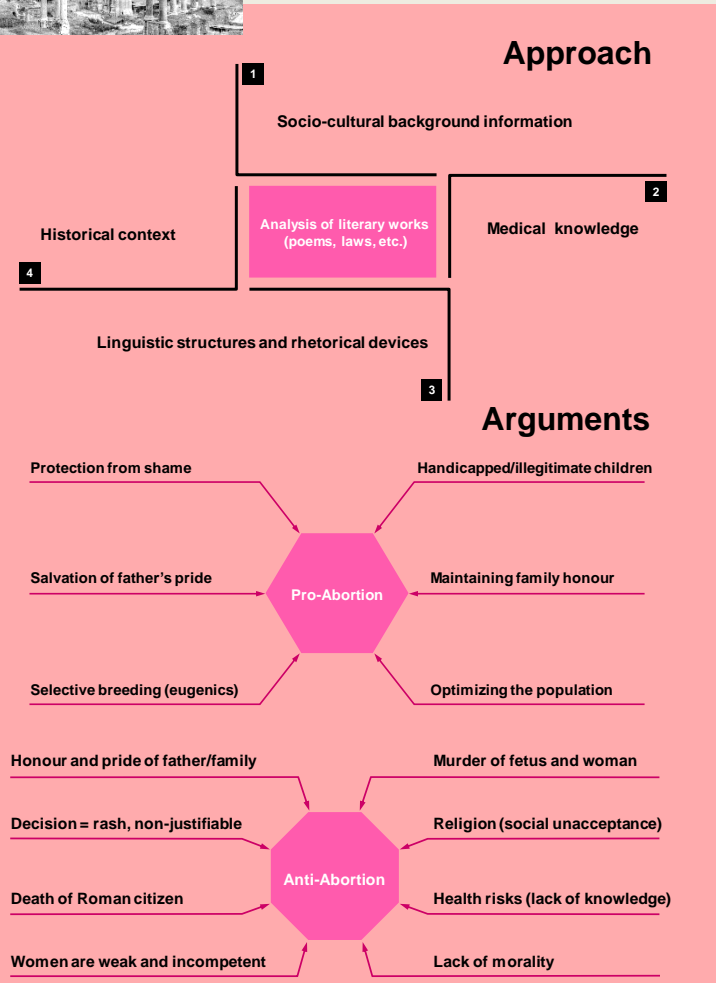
Approach

1

Socio-cultural background information

Historical context

Analysis of literary works (poems, laws, etc.)

2

Medical knowledge

4

Linguistic structures and rhetorical devices

3

Arguments

Protection from shame

Handicapped/illegitimate children

Salvation of father's pride

Pro-Abortion

Maintaining family honour

Selective breeding (eugenics)

Optimizing the population

Honour and pride of father/family

Murder of fetus and woman

Decision = rash, non-justifiable

Religion (social unacceptance)

Anti-Abortion

Death of Roman citizen

Health risks (lack of knowledge)

Women are weak and incompetent

Lack of morality